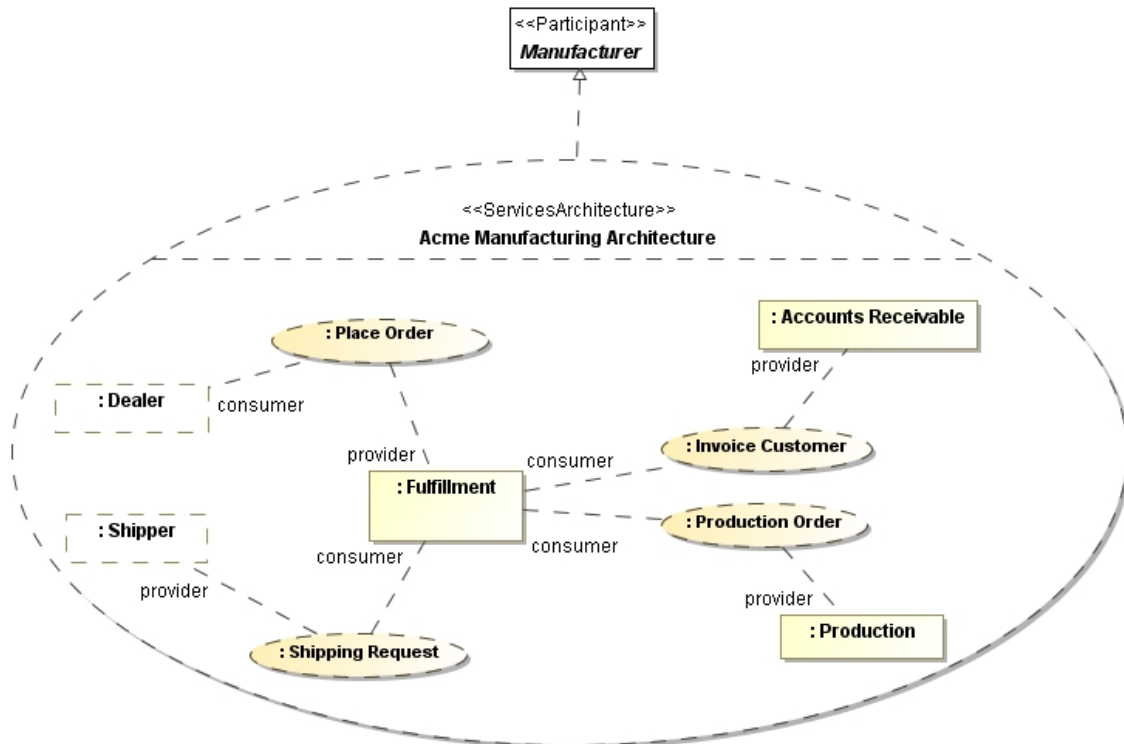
<<Participant>>
Manufacturer

<<ServicesArchitecture>>
Acme Manufacturing Architecture

: Place Order

: Accounts Receivable

provider

: Dealer

consumer

provider

consumer

: Invoice Customer

: Fulfillment

: Shipper

: Production Order

consumer

consumer

provider

provider

: Production

: Shipping Request